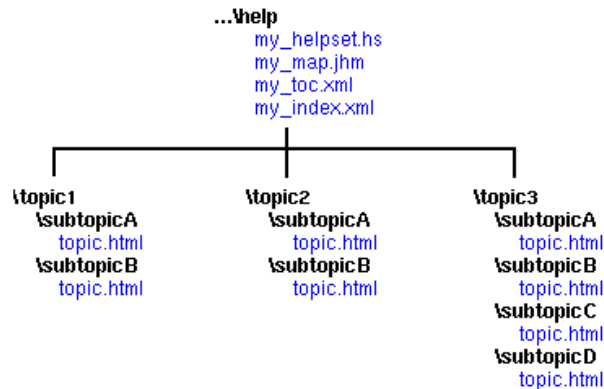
...\help
my_helpset.hs
my_map.jhm
my_toc.xml
my_index.xml

\topic1
\subtopicA
topic.html
\subtopicB
topic.html

\topic2
\subtopicA
topic.html
\subtopicB
topic.html

\topic3
\subtopicA
topic.html
\subtopicB
topic.html
\subtopicC
topic.html
\subtopicD
topic.html